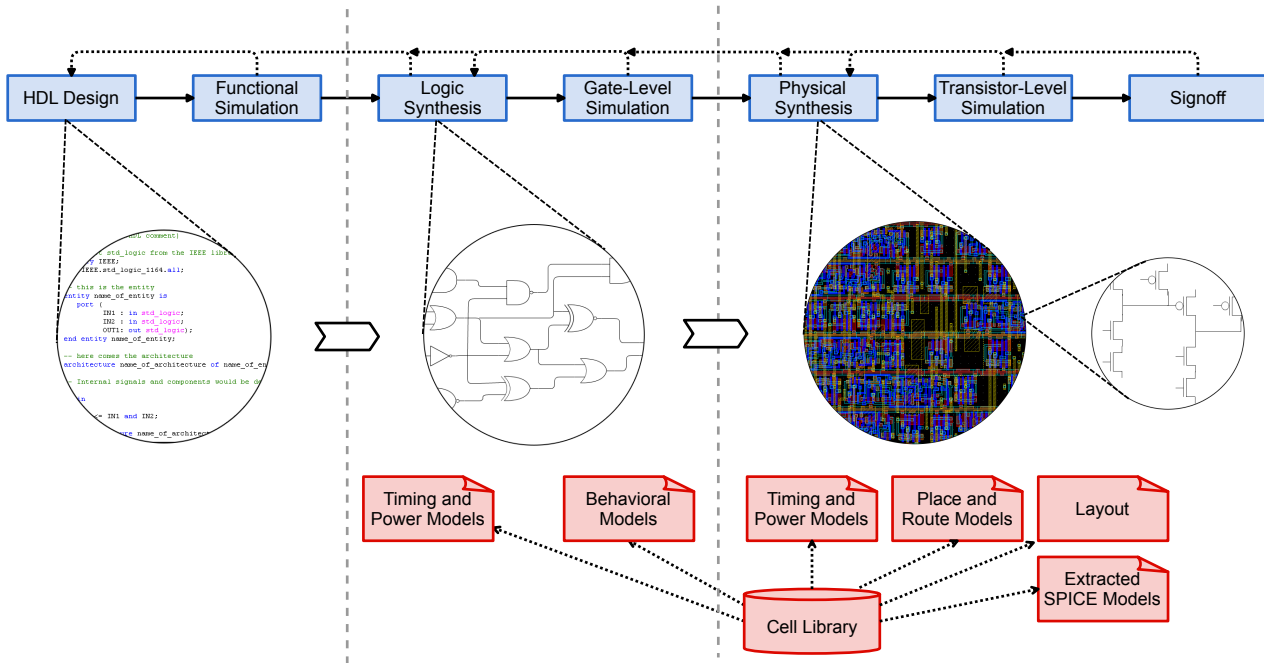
HDL Design

Functional Simulation

Logic Synthesis

Gate-Level Simulation

Physical Synthesis

Transistor-Level Simulation

Signoff

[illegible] comment)
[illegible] std_logic from the IEEE libr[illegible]
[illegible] IEEE;
IEEE.std_logic_1164.all;

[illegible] this is the entity
entity name_of_entity is
port (
IN1 : in std_logic;
IN2 : in std_logic;
OUT1: out std_logic);
end entity name_of_entity;

-- here comes the architecture
architecture name_of_architecture of name_of_en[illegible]

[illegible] Internal signals and components would be d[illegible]

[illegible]n

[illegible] <= IN1 and IN2;

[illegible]ure name_of_architect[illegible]

Timing and Power Models

Behavioral Models

Timing and Power Models

Place and Route Models

Layout

Extracted SPICE Models

Cell Library